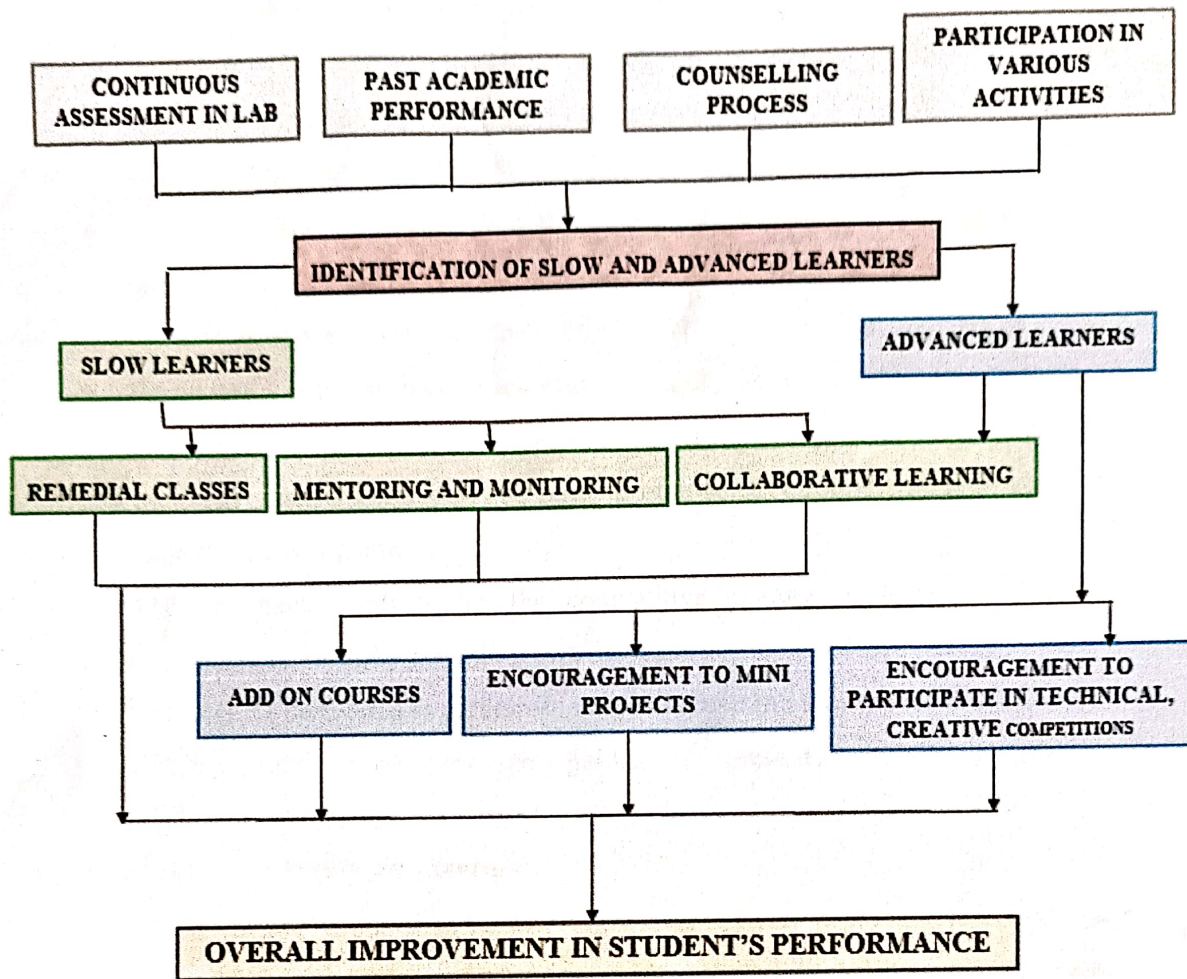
CONTINUOUS ASSESSMENT IN LAB

PAST ACADEMIC PERFORMANCE

COUNSELLING PROCESS

PARTICIPATION IN VARIOUS ACTIVITIES

IDENTIFICATION OF SLOW AND ADVANCED LEARNERS

SLOW LEARNERS

ADVANCED LEARNERS

REMEDIAL CLASSES

MENTORING AND MONITORING

COLLABORATIVE LEARNING

ADD ON COURSES

ENCOURAGEMENT TO MINI PROJECTS

ENCOURAGEMENT TO PARTICIPATE IN TECHNICAL, CREATIVE COMPETITIONS

OVERALL IMPROVEMENT IN STUDENT'S PERFORMANCE